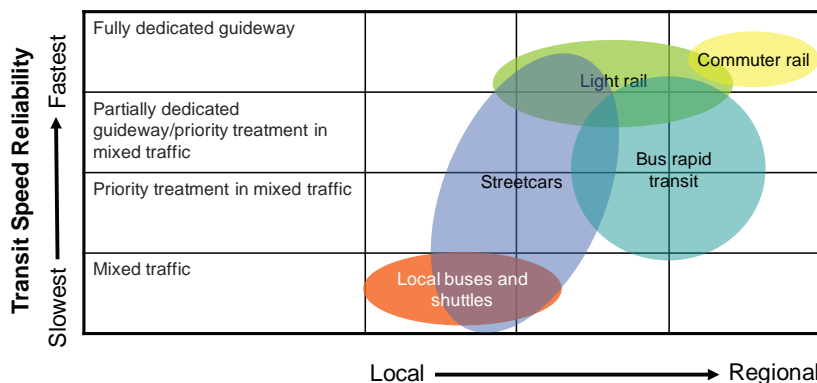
Transit Speed Reliability

Slowest → Fastest

Fully dedicated guideway

Partially dedicated guideway/priority treatment in mixed traffic

Priority treatment in mixed traffic

Mixed traffic

Commuter rail

Light rail

Bus rapid transit

Streetcars

Local buses and shuttles

Local → Regional